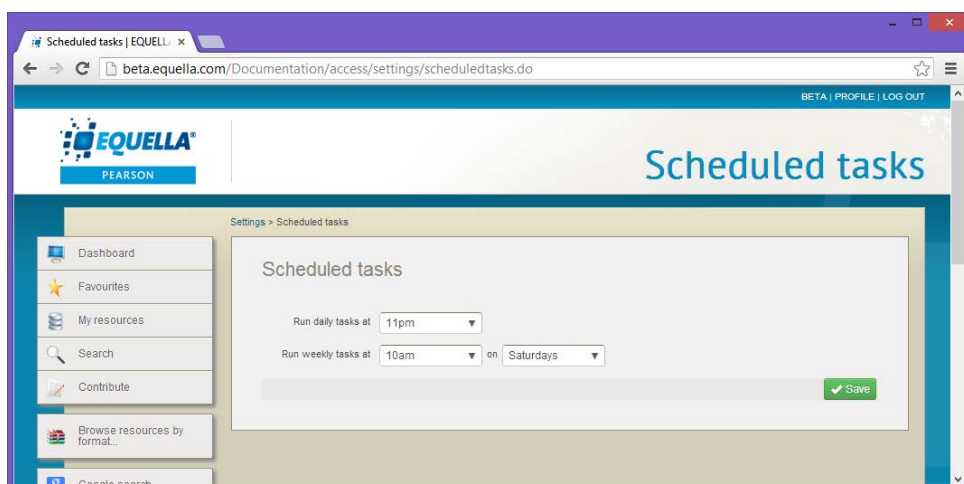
Scheduled tasks | EQUELL ×

beta.equella.com/Documentation/access/settings/scheduledtasks.do

BETA | PROFILE | LOG OUT

EQUELLA®
PEARSON

Scheduled tasks

Settings > Scheduled tasks

Dashboard
Favourites
My resources
Search
Contribute

Browse resources by format...

Google search

Scheduled tasks

Run daily tasks at 11pm

Run weekly tasks at 10am on Saturdays

Save